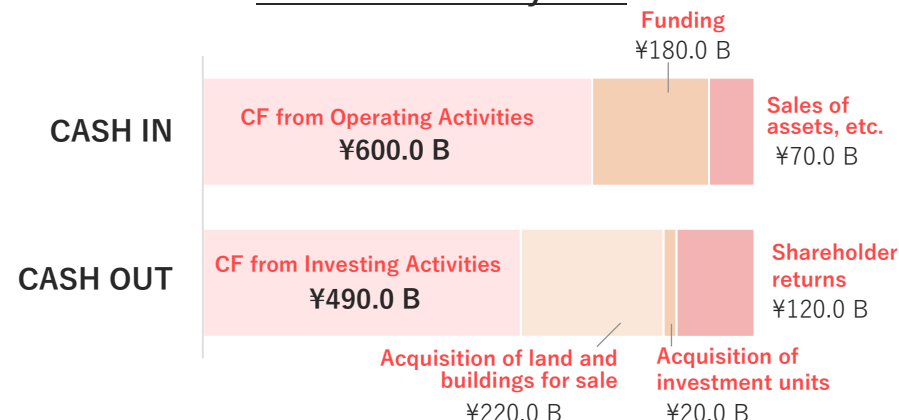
Funding
¥180.0 B

CASH IN

CF from Operating Activities
¥600.0 B

Sales of assets, etc.
¥70.0 B

CASH OUT

CF from Investing Activities
¥490.0 B

Shareholder returns
¥120.0 B

Acquisition of land and buildings for sale
¥220.0 B

Acquisition of investment units
¥20.0 B